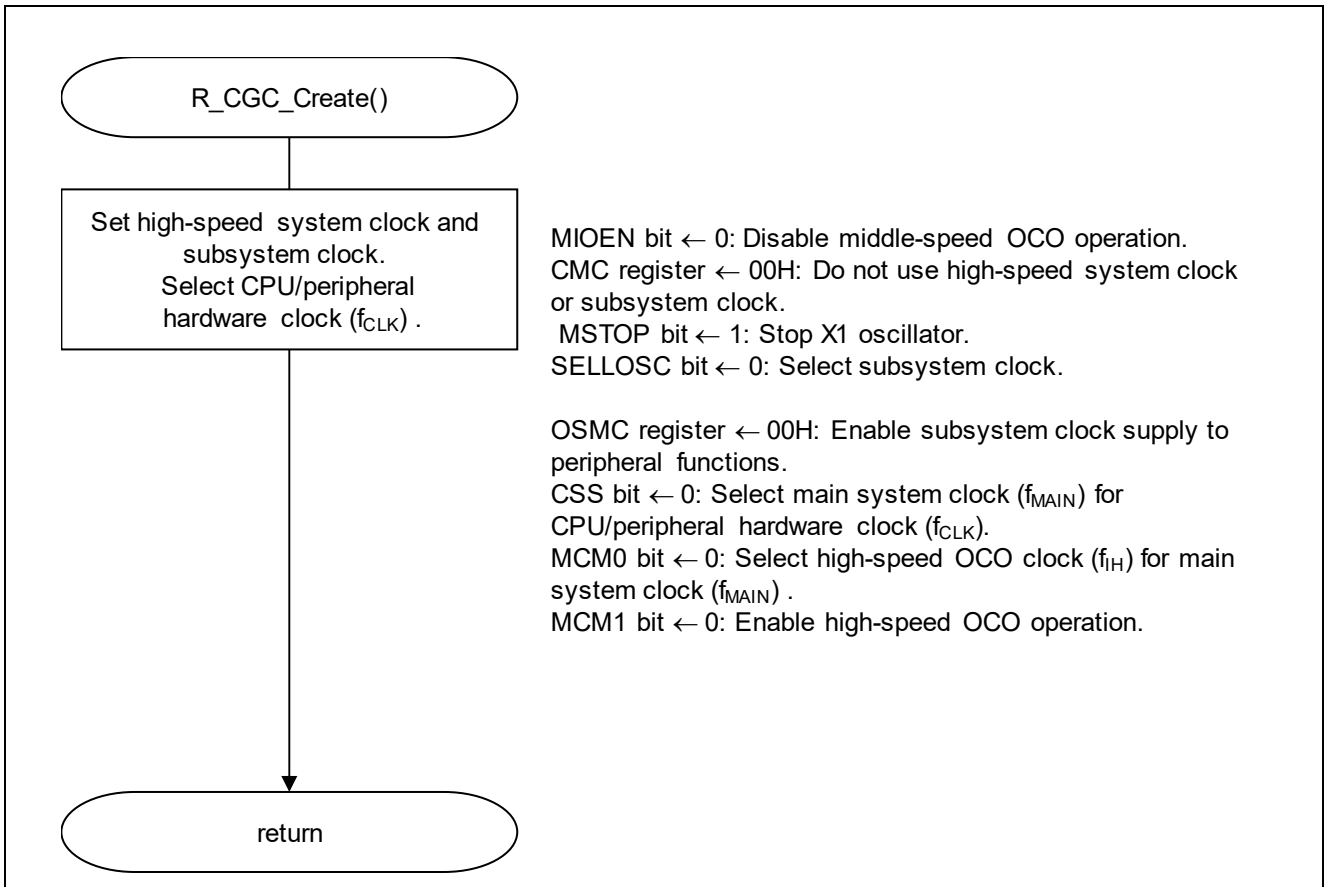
R_CGC_Create()

Set high-speed system clock and subsystem clock. Select CPU/peripheral hardware clock ($f_{CLK}$) .

MIOEN bit ← 0: Disable middle-speed OCO operation.
CMC register ← 00H: Do not use high-speed system clock or subsystem clock.
MSTOP bit ← 1: Stop X1 oscillator.
SELLOSC bit ← 0: Select subsystem clock.

OSMC register ← 00H: Enable subsystem clock supply to peripheral functions.
CSS bit ← 0: Select main system clock ($f_{MAIN}$) for CPU/peripheral hardware clock ($f_{CLK}$).
MCM0 bit ← 0: Select high-speed OCO clock ($f_{IH}$) for main system clock ($f_{MAIN}$) .
MCM1 bit ← 0: Enable high-speed OCO operation.

return